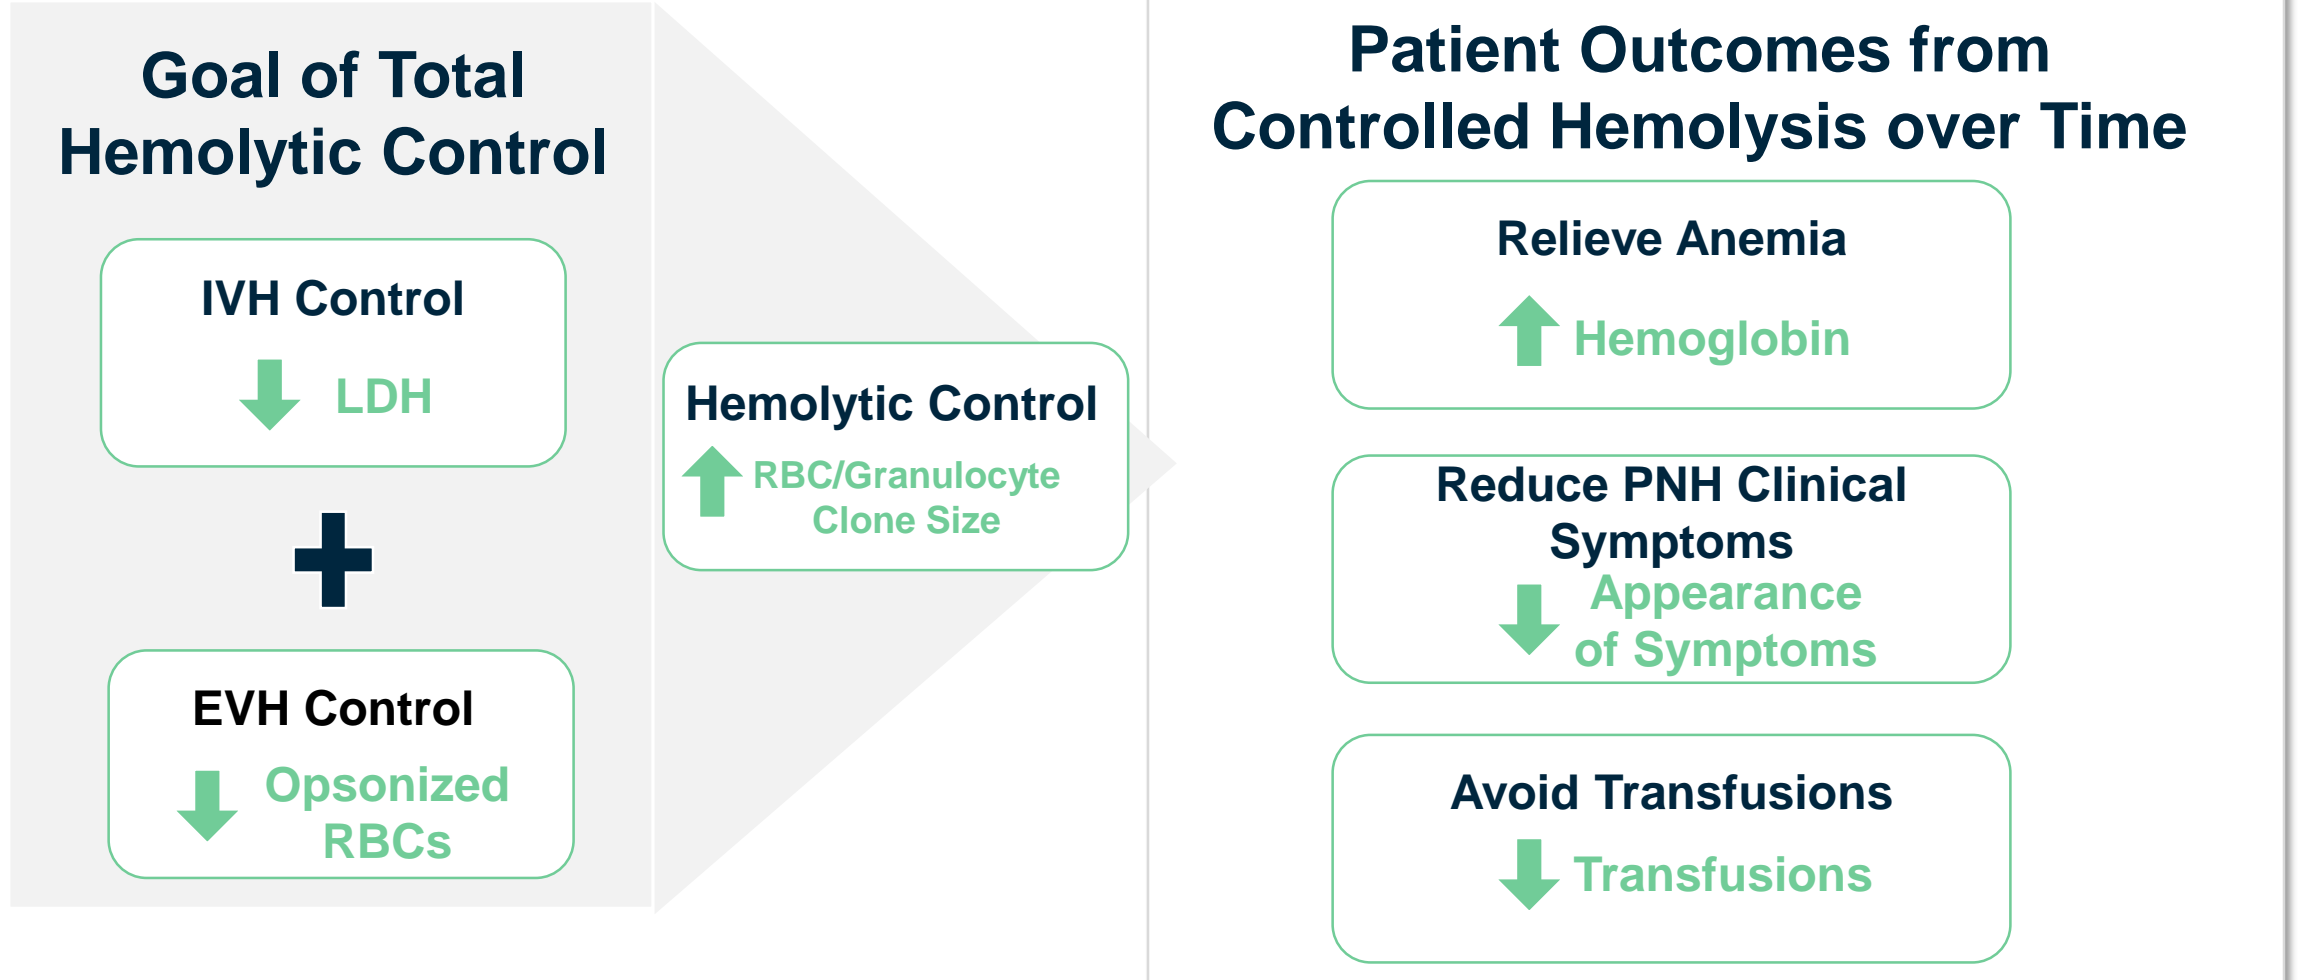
Goal of Total Hemolytic Control

IVH Control

LDH

+

EVH Control

Opsonized RBCs

Hemolytic Control

RBC/Granulocyte Clone Size

Patient Outcomes from Controlled Hemolysis over Time

Relieve Anemia

Hemoglobin

Reduce PNH Clinical Symptoms

Appearance of Symptoms

Avoid Transfusions

Transfusions